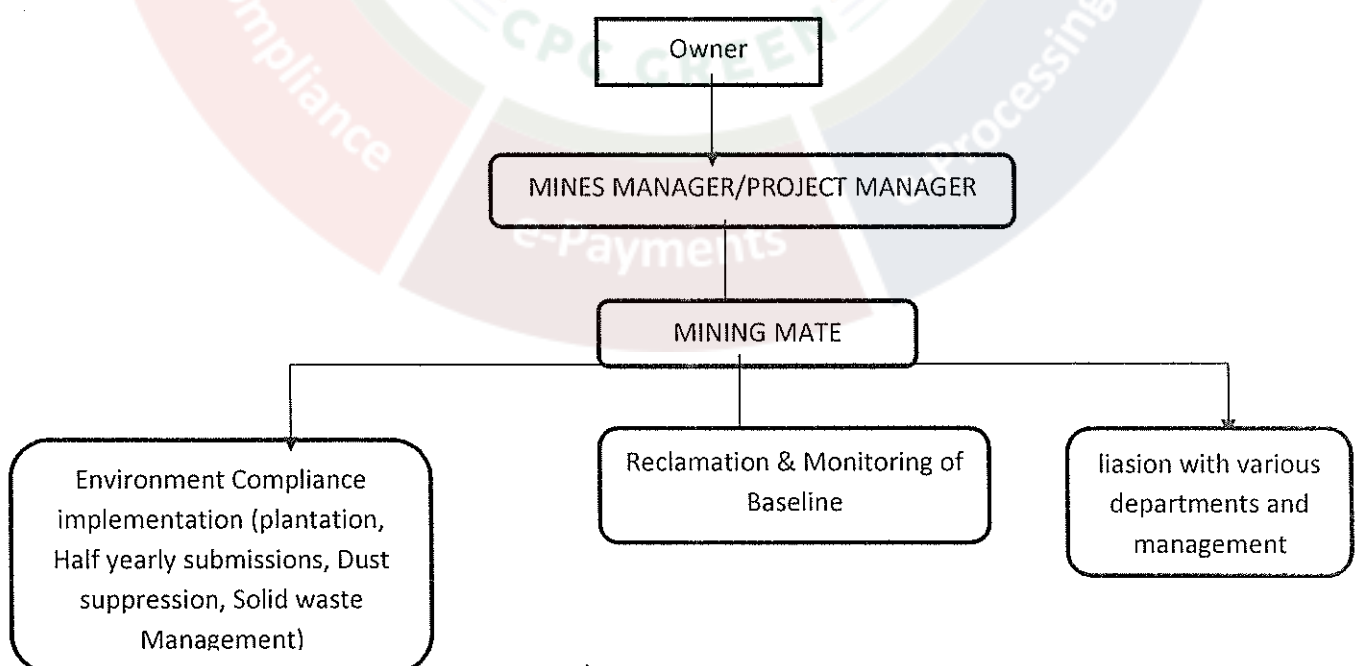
Owner

MINES MANAGER/PROJECT MANAGER

MINING MATE

Environment Compliance implementation (plantation, Half yearly submissions, Dust suppression, Solid waste Management)

Reclamation & Monitoring of Baseline

liasion with various departments and management

CPC GREEN
Compliance
e-Payments
e-Processing